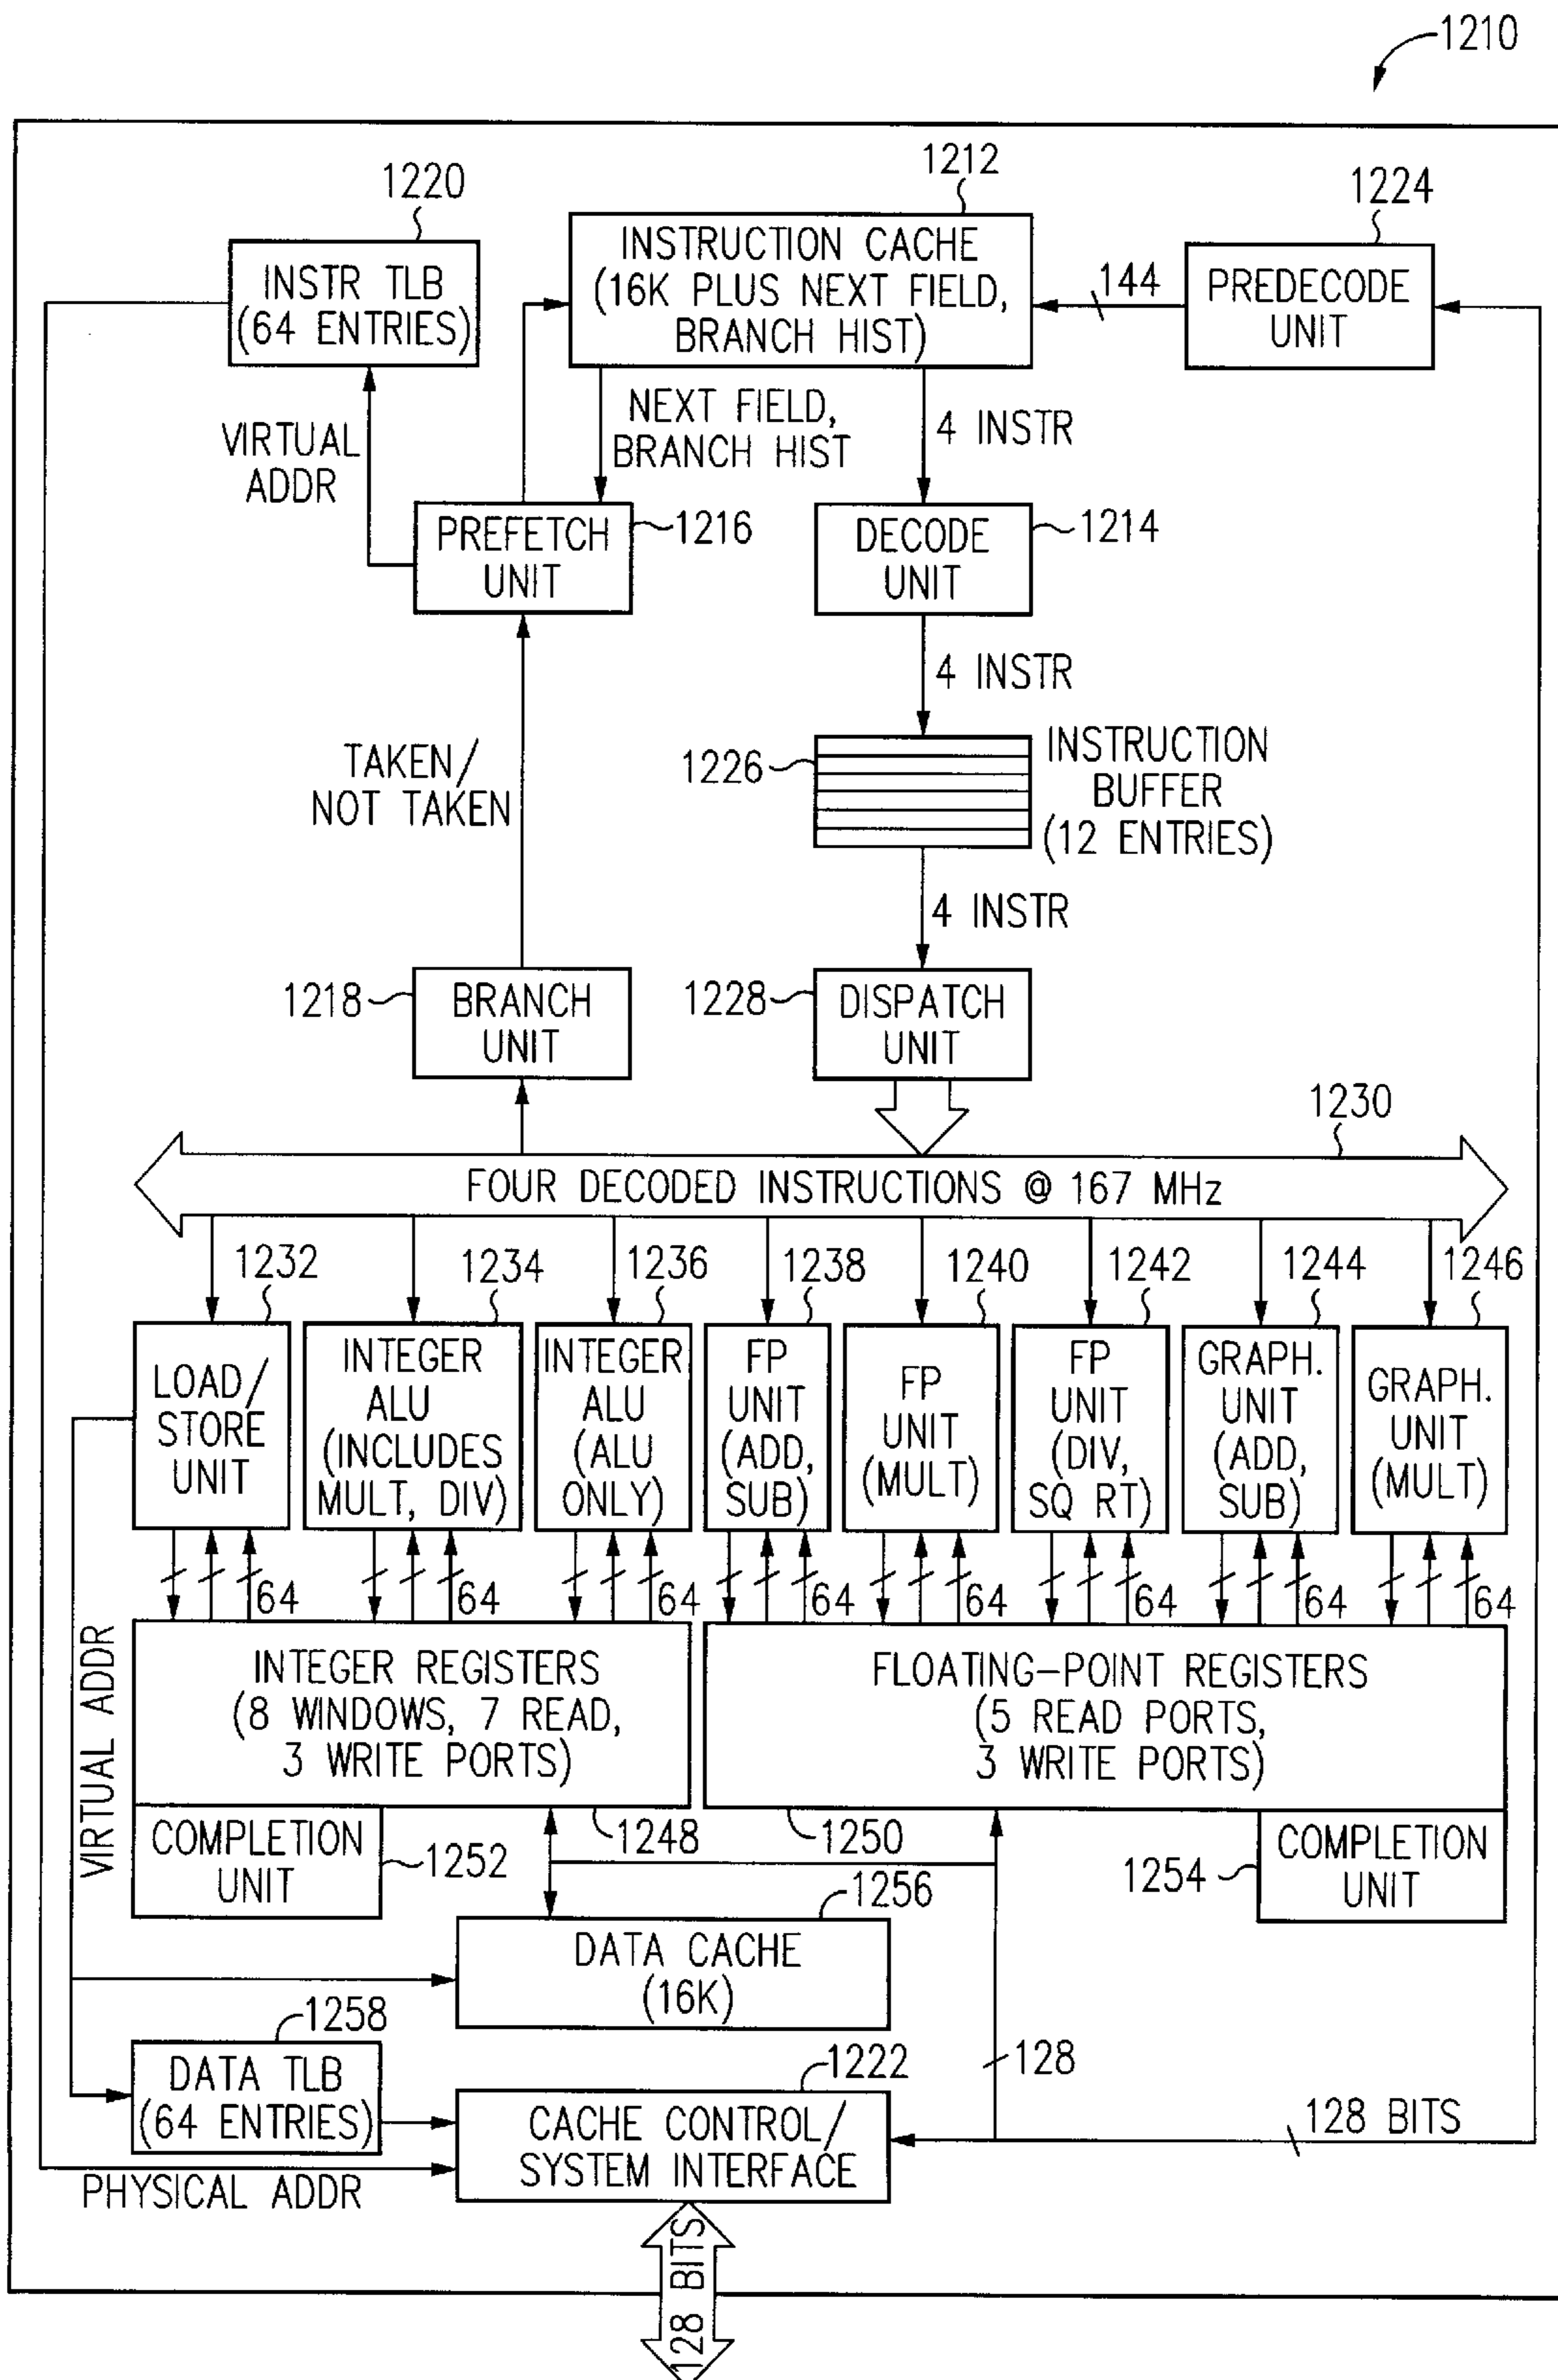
1210

1220
INSTR TLB
(64 ENTRIES)

1212
INSTRUCTION CACHE
(16K PLUS NEXT FIELD, BRANCH HIST)

1224
PREDECODE UNIT

144

VIRTUAL ADDR

NEXT FIELD, BRANCH HIST

4 INSTR

PREFETCH UNIT
1216

DECODE UNIT
1214

4 INSTR

TAKEN/ NOT TAKEN

1226
INSTRUCTION BUFFER (12 ENTRIES)

4 INSTR

1218
BRANCH UNIT

1228
DISPATCH UNIT

1230

FOUR DECODED INSTRUCTIONS @ 167 MHz

1232 1234 1236 1238 1240 1242 1244 1246

LOAD/ STORE UNIT

INTEGER ALU (INCLUDES MULT, DIV)

INTEGER ALU (ALU ONLY)

FP UNIT (ADD, SUB)

FP UNIT (MULT)

FP UNIT (DIV, SQ RT)

GRAPH. UNIT (ADD, SUB)

GRAPH. UNIT (MULT)

64 64 64 64 64 64 64 64

VIRTUAL ADDR

INTEGER REGISTERS
(8 WINDOWS, 7 READ, 3 WRITE PORTS)

FLOATING-POINT REGISTERS
(5 READ PORTS, 3 WRITE PORTS)

COMPLETION UNIT
1252

1248

1250

1254
COMPLETION UNIT

1256
DATA CACHE
(16K)

1258
DATA TLB
(64 ENTRIES)

128

1222
CACHE CONTROL/ SYSTEM INTERFACE

128 BITS

PHYSICAL ADDR

128 BITS